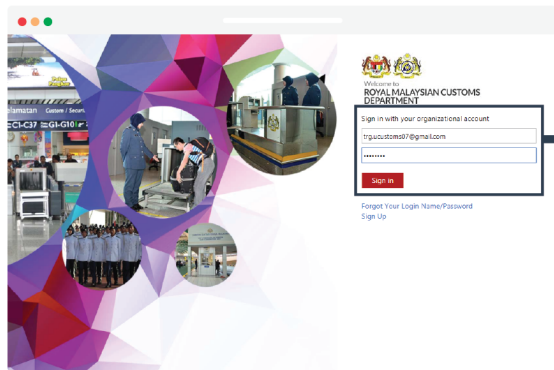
Welcome to
ROYAL MALAYSIAN CUSTOMS DEPARTMENT

Sign in with your organizational account

trg.ucustoms07@gmail.com

••••••••

Sign in

Forgot Your Login Name/Password
Sign Up

Selamatan | Custom | Secur
EC1-C37 G1-G10